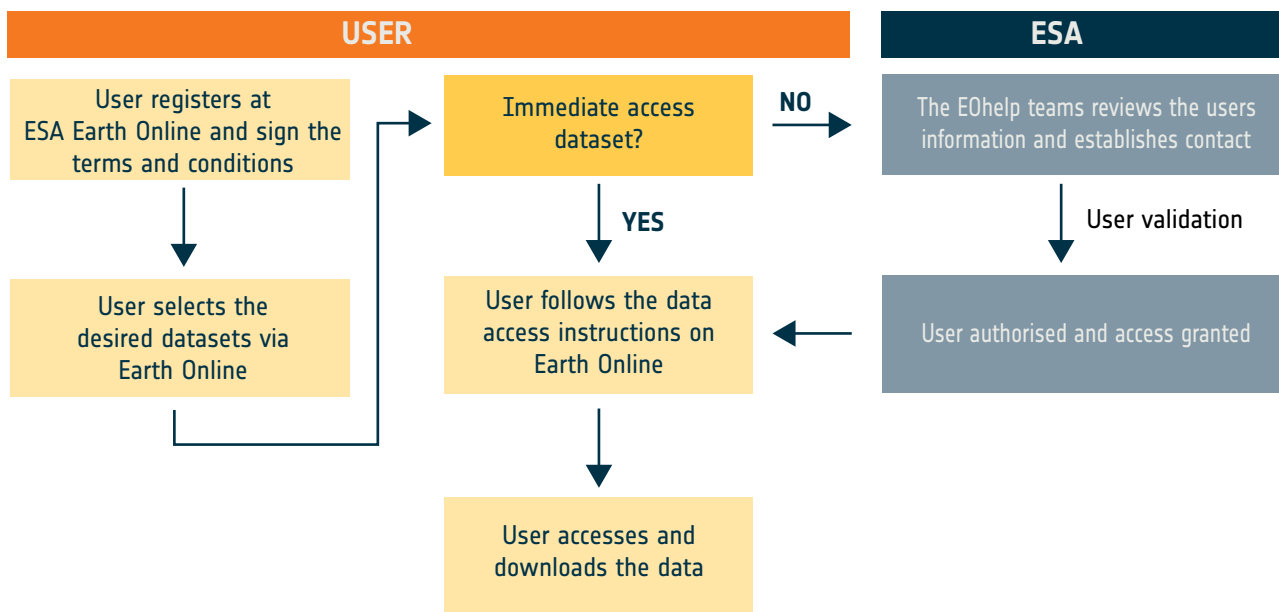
USER

ESA

User registers at ESA Earth Online and sign the terms and conditions

User selects the desired datasets via Earth Online

Immediate access dataset?

NO

YES

The EOhelp teams reviews the users information and establishes contact

User validation

User follows the data access instructions on Earth Online

User authorised and access granted

User accesses and downloads the data